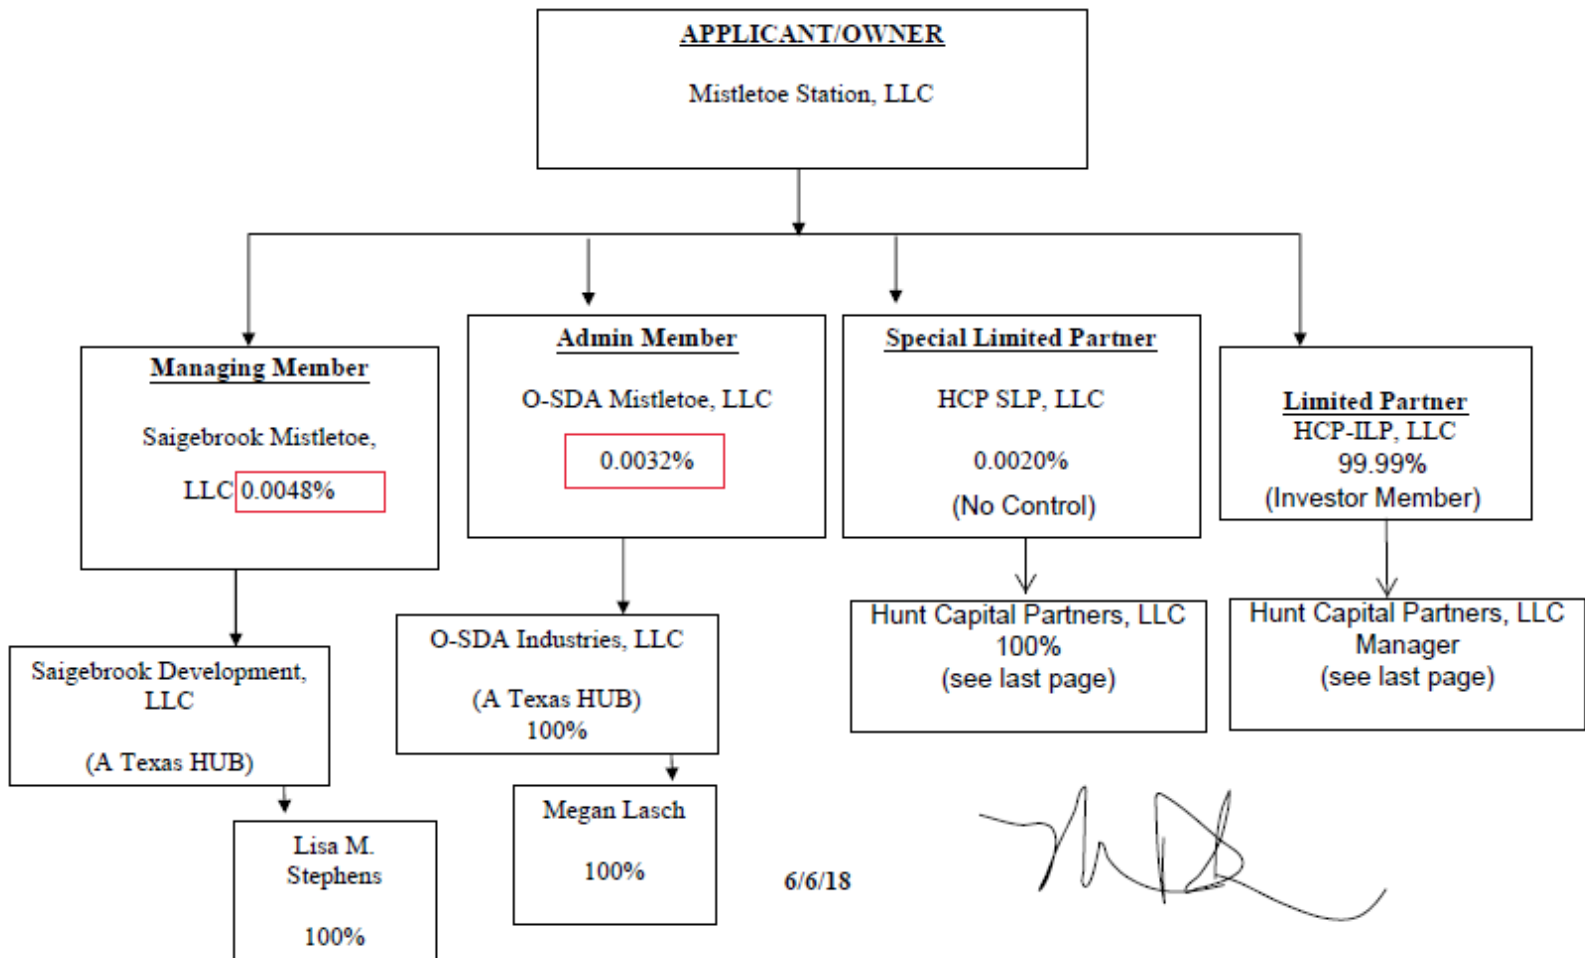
APPLICANT/OWNER

Mistletoe Station, LLC

Managing Member

Saigebrook Mistletoe, LLC 0.0048%

Admin Member

O-SDA Mistletoe, LLC

0.0032%

Special Limited Partner

HCP SLP, LLC

0.0020%

(No Control)

Limited Partner
HCP-ILP, LLC
99.99%
(Investor Member)

Saigebrook Development, LLC

(A Texas HUB)

O-SDA Industries, LLC

(A Texas HUB)
100%

Hunt Capital Partners, LLC
100%
(see last page)

Hunt Capital Partners, LLC
Manager
(see last page)

Lisa M. Stephens

100%

Megan Lasch

100%

6/6/18